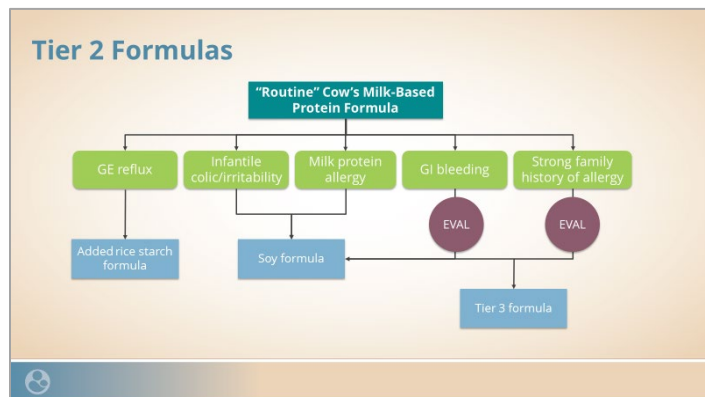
Tier 2 Formulas

"Routine" Cow's Milk-Based Protein Formula

GE reflux

Infantile colic/irritability

Milk protein allergy

GI bleeding

Strong family history of allergy

EVAL

EVAL

Added rice starch formula

Soy formula

Tier 3 formula